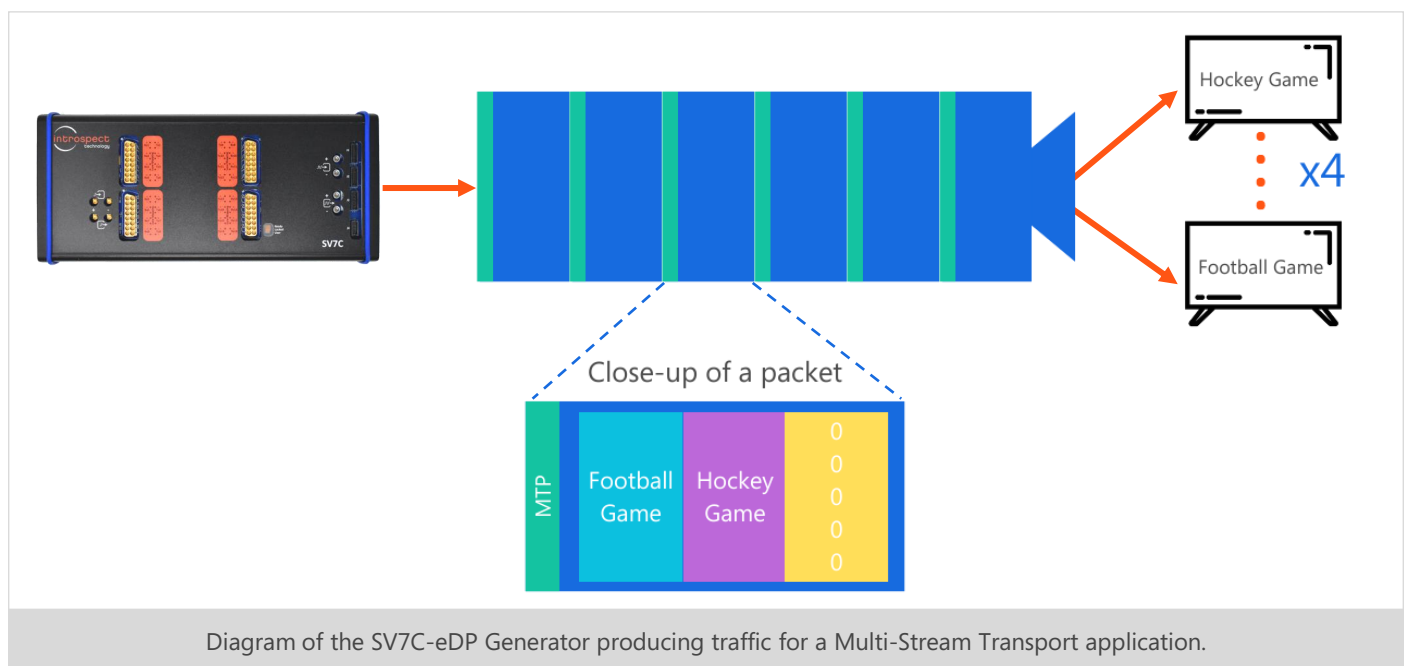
introspect technology

SV7C

Hockey Game

x4

Football Game

Close-up of a packet

MTP

Football Game

Hockey Game

0
0
0
0
0

Diagram of the SV7C-eDP Generator producing traffic for a Multi-Stream Transport application.